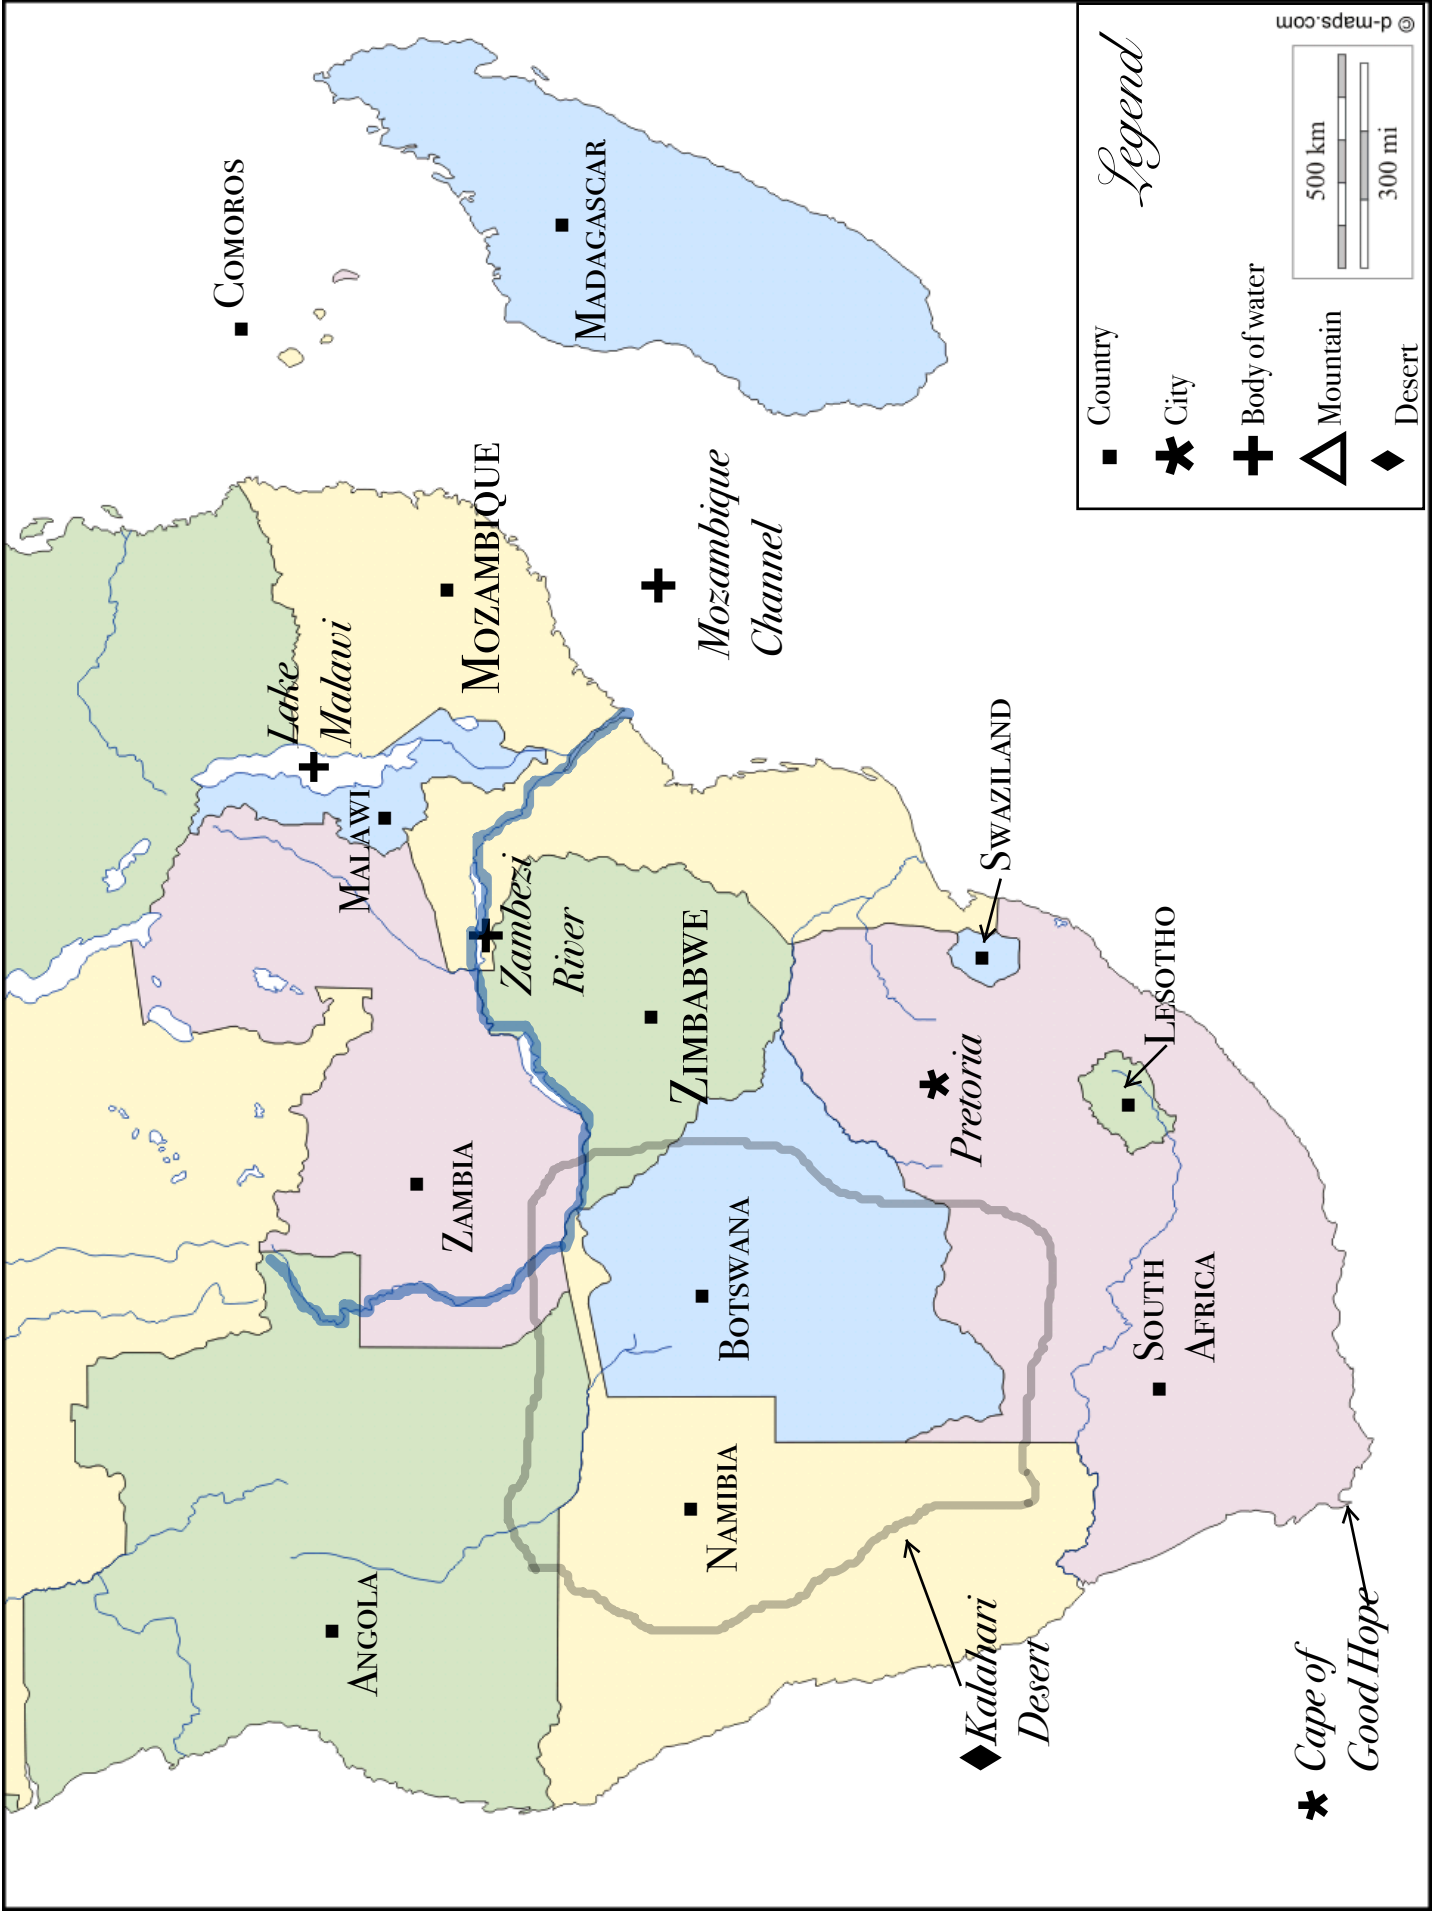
Legend
Country
City
Body of water
Mountain
Desert
500 km
300 mi
© d-maps.com

Comoros
Madagascar
Mozambique
Mozambique Channel
Lake Malawi
Malawi
Zambezi River
Zimbabwe
Swaziland
Lesotho
Pretoria
Zambia
Botswana
South Africa
Namibia
Angola
Kalahari Desert
Cape of Good Hope